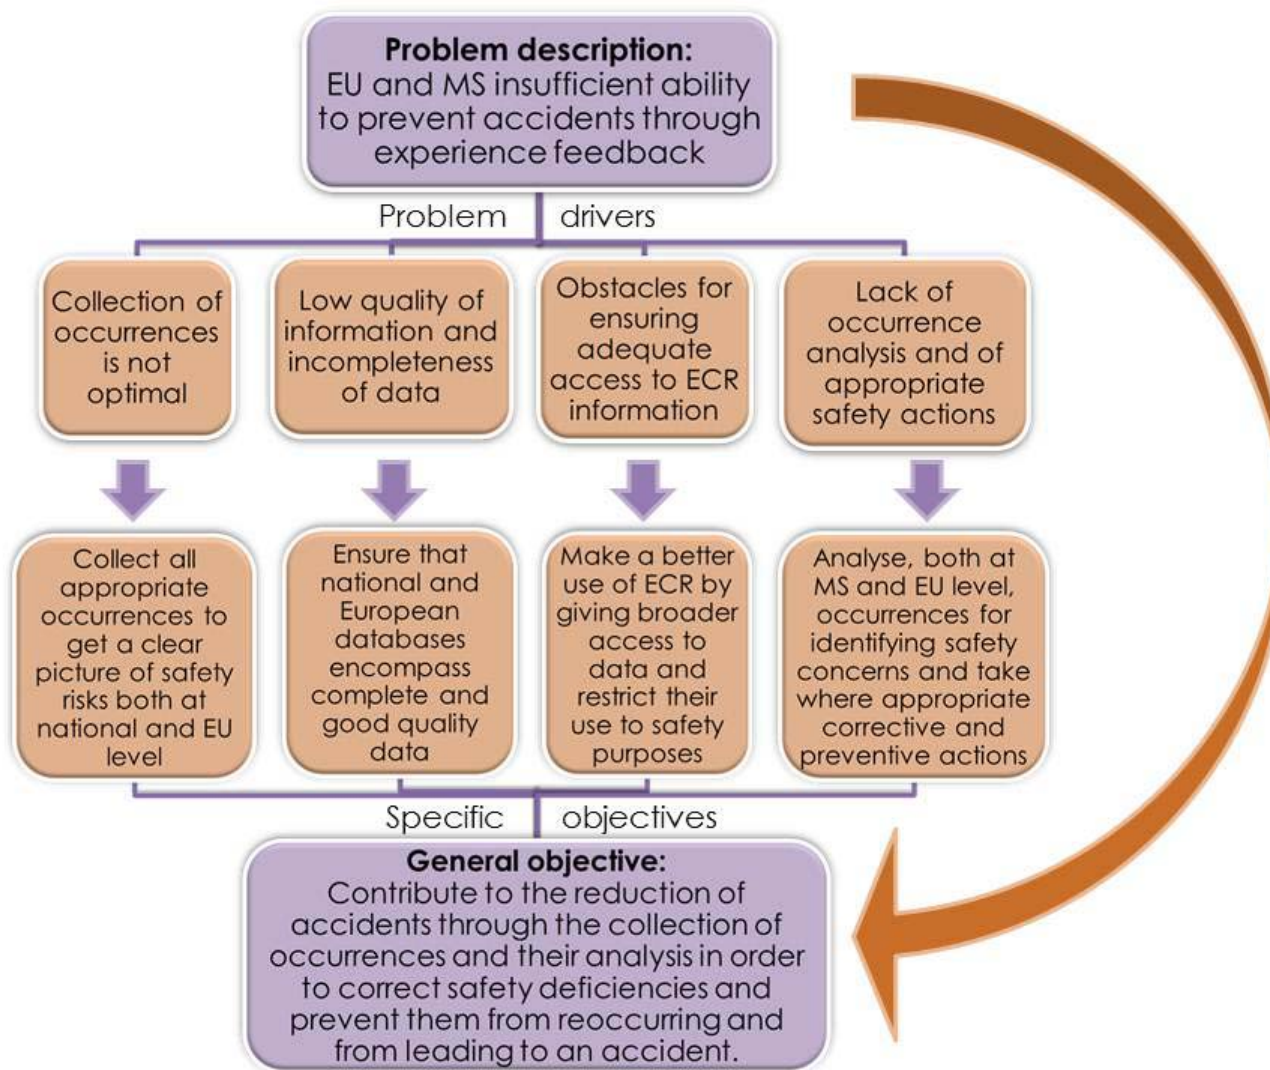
Problem description:
EU and MS insufficient ability to prevent accidents through experience feedback

Problem drivers

Collection of occurrences is not optimal

Low quality of information and incompleteness of data

Obstacles for ensuring adequate access to ECR information

Lack of occurrence analysis and of appropriate safety actions

Collect all appropriate occurrences to get a clear picture of safety risks both at national and EU level

Ensure that national and European databases encompass complete and good quality data

Make a better use of ECR by giving broader access to data and restrict their use to safety purposes

Analyse, both at MS and EU level, occurrences for identifying safety concerns and take where appropriate corrective and preventive actions

Specific objectives

General objective:
Contribute to the reduction of accidents through the collection of occurrences and their analysis in order to correct safety deficiencies and prevent them from reoccurring and from leading to an accident.